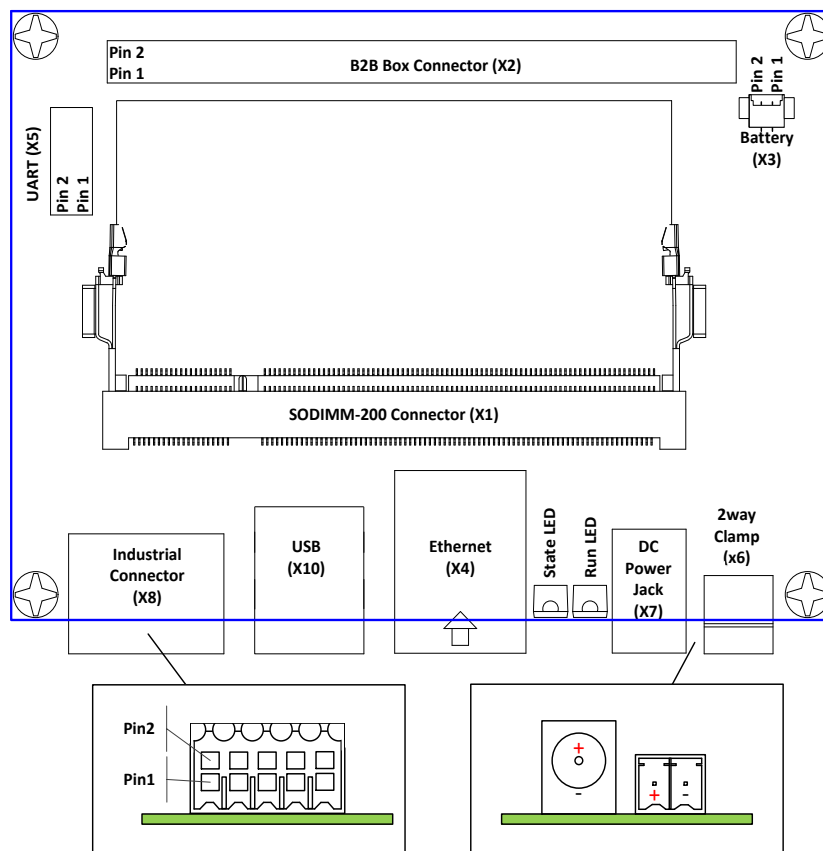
Pin 2
Pin 1
B2B Box Connector (X2)

Pin 2
Pin 1
Battery
(X3)

UART (X5)
Pin 2
Pin 1

SODIMM-200 Connector (X1)

Industrial Connector
(X8)

USB
(X10)

Ethernet
(X4)

State LED

Run LED

DC Power Jack
(X7)

2way Clamp
(x6)

Pin2
Pin1

+
-
+
-